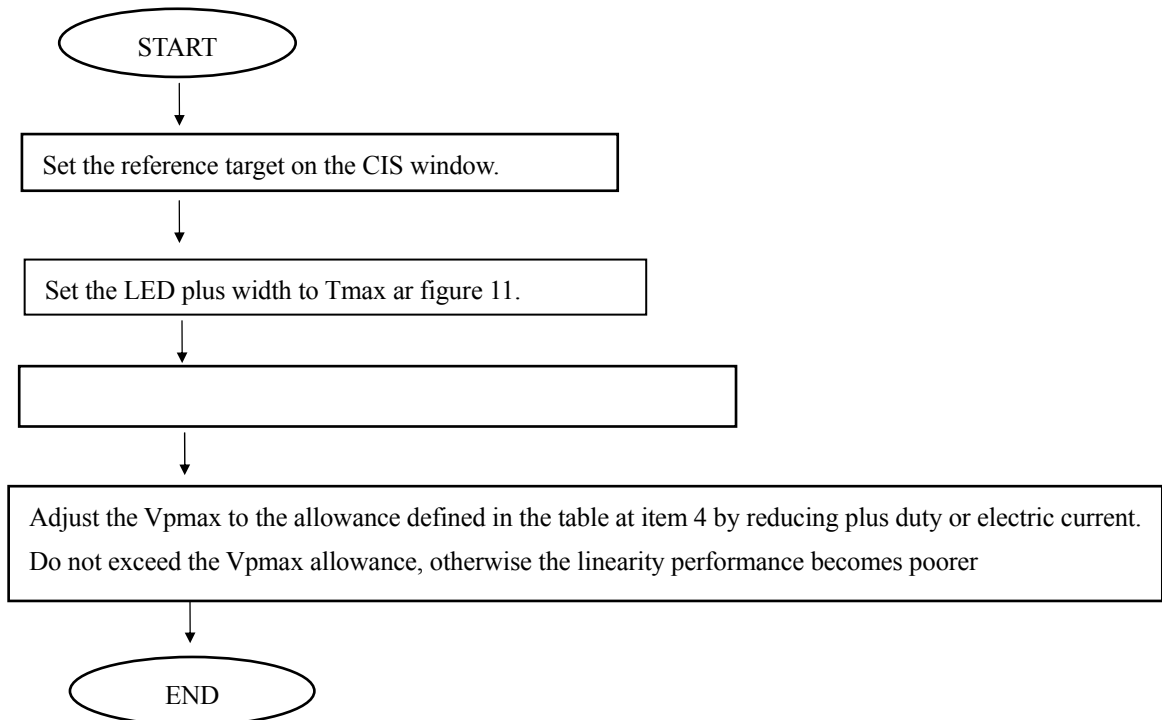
START

Set the reference target on the CIS window.

Set the LED plus width to Tmax ar figure 11.

Adjust the Vpmax to the allowance defined in the table at item 4 by reducing plus duty or electric current. Do not exceed the Vpmax allowance, otherwise the linearity performance becomes poorer

END